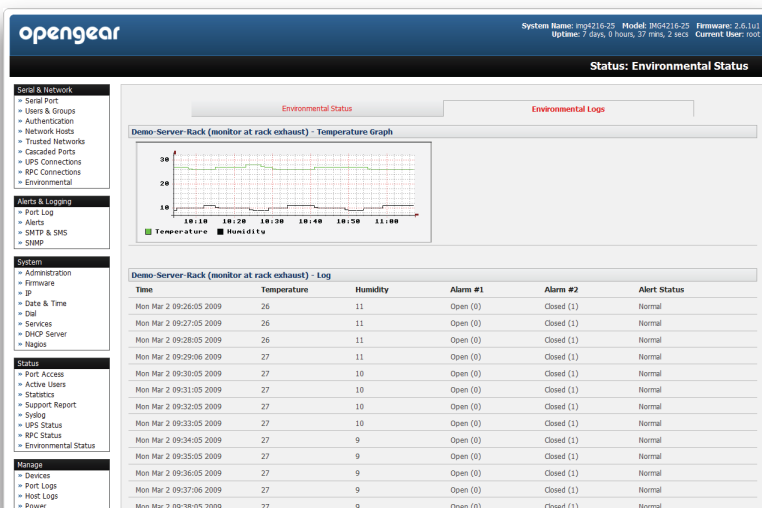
opengear

System Name: img4216-25 Model: IMG4216-25 Firmware: 2.6.1u1
Uptime: 7 days, 0 hours, 37 mins, 2 secs Current User: root

Status: Environmental Status

Serial & Network
» Serial Port
» Users & Groups
» Authentication
» Network Hosts
» Trusted Networks
» Cascaded Ports
» UPS Connections
» RPC Connections
» Environmental

Alerts & Logging
» Port Log
» Alerts
» SMTP & SMS
» SNMP

System
» Administration
» Firmware
» IP
» Date & Time
» Dial
» Services
» DHCP Server
» Nagios

Status
» Port Access
» Active Users
» Statistics
» Support Report
» Syslog
» UPS Status
» RPC Status
» Environmental Status

Manage
» Devices
» Port Logs
» Host Logs
» Power

Environmental Status | Environmental Logs

Demo-Server-Rack (monitor at rack exhaust) - Temperature Graph

30
20
10
10:10 10:20 10:30 10:40 10:50 11:00
Temperature Humidity

Demo-Server-Rack (monitor at rack exhaust) - Log

| Time | Temperature | Humidity | Alarm #1 | Alarm #2 | Alert Status |
|---|---|---|---|---|---|
| Mon Mar 2 09:26:05 2009 | 26 | 11 | Open (0) | Closed (1) | Normal |
| Mon Mar 2 09:27:05 2009 | 26 | 11 | Open (0) | Closed (1) | Normal |
| Mon Mar 2 09:28:05 2009 | 26 | 11 | Open (0) | Closed (1) | Normal |
| Mon Mar 2 09:29:06 2009 | 27 | 11 | Open (0) | Closed (1) | Normal |
| Mon Mar 2 09:30:05 2009 | 27 | 10 | Open (0) | Closed (1) | Normal |
| Mon Mar 2 09:31:05 2009 | 27 | 10 | Open (0) | Closed (1) | Normal |
| Mon Mar 2 09:32:05 2009 | 27 | 10 | Open (0) | Closed (1) | Normal |
| Mon Mar 2 09:33:05 2009 | 27 | 10 | Open (0) | Closed (1) | Normal |
| Mon Mar 2 09:34:05 2009 | 27 | 9 | Open (0) | Closed (1) | Normal |
| Mon Mar 2 09:35:05 2009 | 27 | 9 | Open (0) | Closed (1) | Normal |
| Mon Mar 2 09:36:05 2009 | 27 | 9 | Open (0) | Closed (1) | Normal |
| Mon Mar 2 09:37:06 2009 | 27 | 9 | Open (0) | Closed (1) | Normal |
| Mon Mar 2 09:38:05 2009 | 27 | 9 | Open (0) | Closed (1) | Normal |